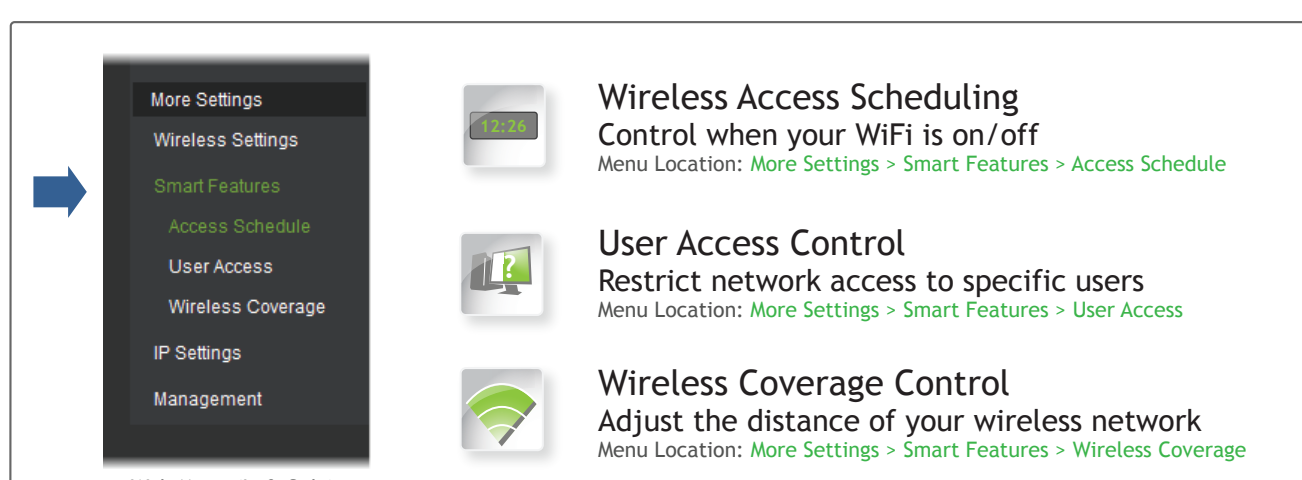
More Settings
Wireless Settings
Smart Features
Access Schedule
User Access
Wireless Coverage
IP Settings
Management

12:26

Wireless Access Scheduling
Control when your WiFi is on/off
Menu Location: More Settings > Smart Features > Access Schedule

User Access Control
Restrict network access to specific users
Menu Location: More Settings > Smart Features > User Access

Wireless Coverage Control
Adjust the distance of your wireless network
Menu Location: More Settings > Smart Features > Wireless Coverage

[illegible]